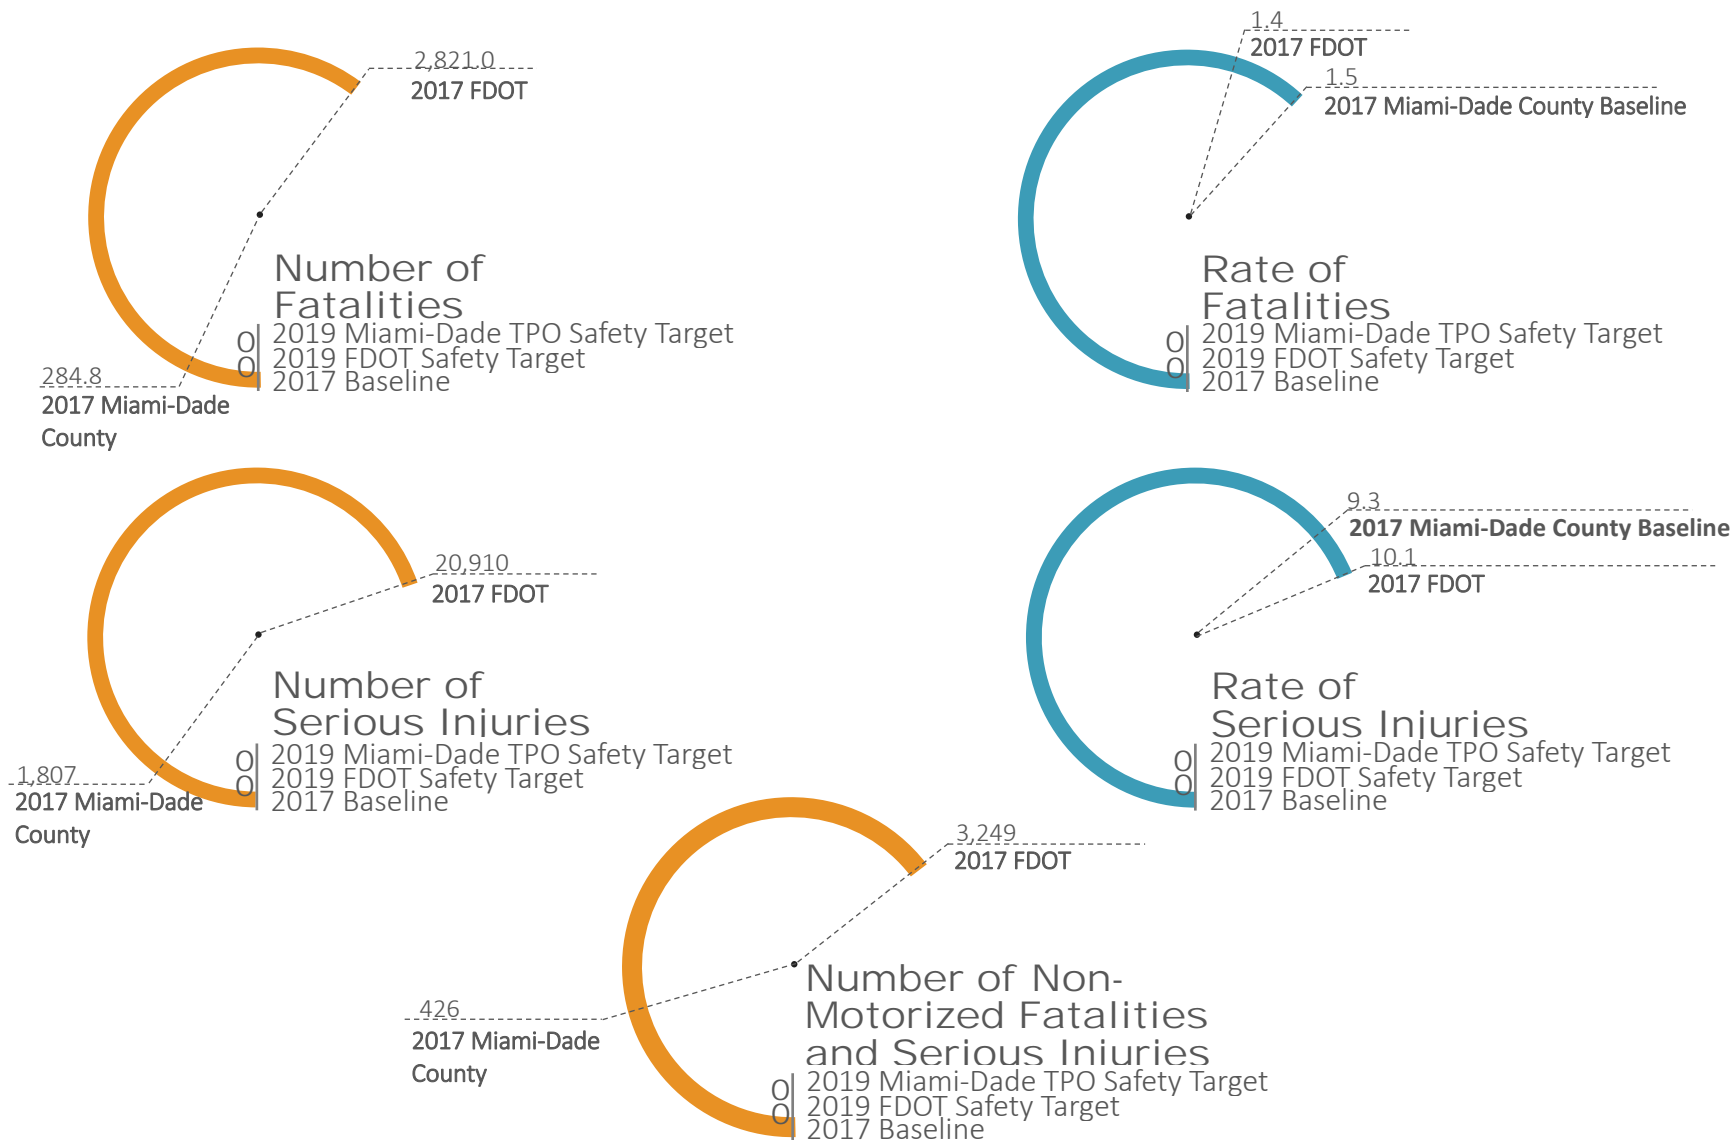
2,821.0
2017 FDOT

Number of Fatalities
0 2019 Miami-Dade TPO Safety Target
0 2019 FDOT Safety Target
2017 Baseline

284.8
2017 Miami-Dade County

1.4
2017 FDOT
1.5
2017 Miami-Dade County Baseline

Rate of Fatalities
0 2019 Miami-Dade TPO Safety Target
0 2019 FDOT Safety Target
2017 Baseline

20,910
2017 FDOT

Number of Serious Injuries
0 2019 Miami-Dade TPO Safety Target
0 2019 FDOT Safety Target
2017 Baseline

1,807
2017 Miami-Dade County

9.3
2017 Miami-Dade County Baseline
10.1
2017 FDOT

Rate of Serious Injuries
0 2019 Miami-Dade TPO Safety Target
0 2019 FDOT Safety Target
2017 Baseline

3,249
2017 FDOT

426
2017 Miami-Dade County

Number of Non-Motorized Fatalities and Serious Injuries
0 2019 Miami-Dade TPO Safety Target
0 2019 FDOT Safety Target
2017 Baseline